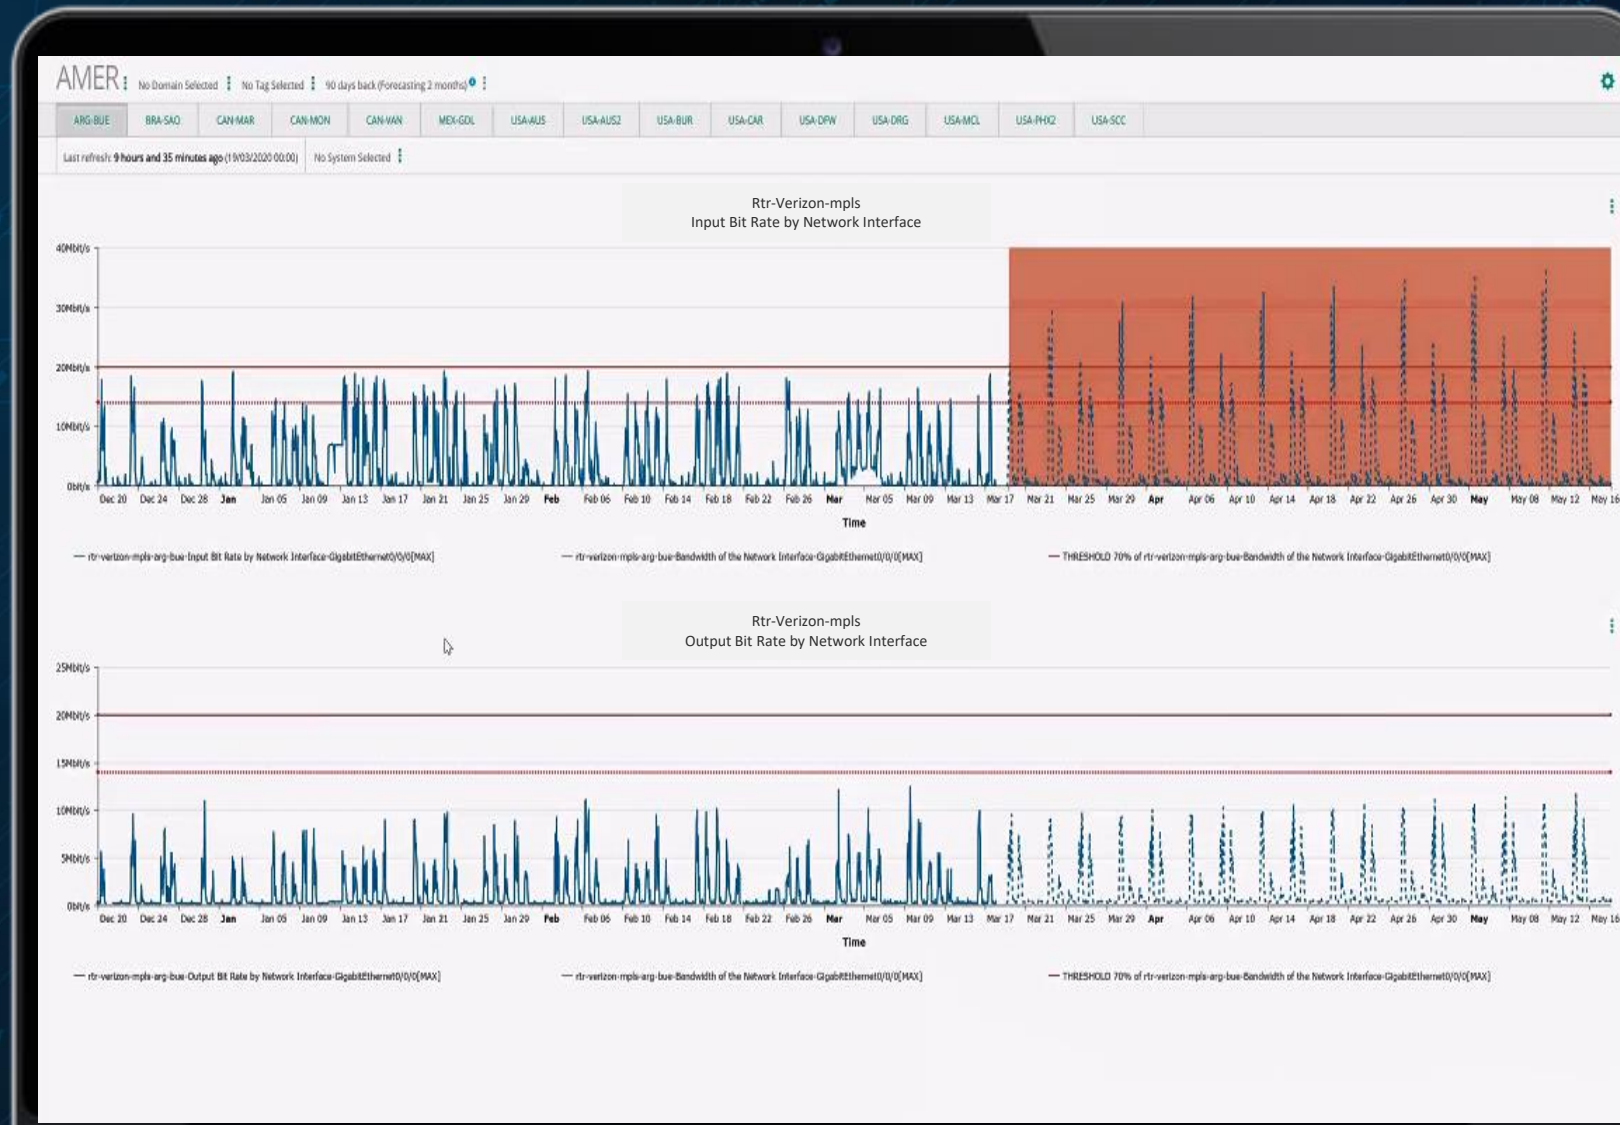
AMER No Domain Selected No Tag Selected 90 days back (Forecasting 2 months)

ARG-BUE BRA-SAO CAN-MAR CAN-MON CAN-VAN MEX-GDL USA-AUS USA-AUS2 USA-BUR USA-CAR USA-DFW USA-DRG USA-MCL USA-PHX2 USA-SCC

Last refresh: 9 hours and 35 minutes ago (19/03/2020 00:00) No System Selected

Rtr-Verizon-mpls
Input Bit Rate by Network Interface

40Mbit/s
30Mbit/s
20Mbit/s
10Mbit/s
0bit/s

Dec 20 Dec 24 Dec 28 Jan Jan 05 Jan 09 Jan 13 Jan 17 Jan 21 Jan 25 Jan 29 Feb Feb 06 Feb 10 Feb 14 Feb 18 Feb 22 Feb 26 Mar Mar 05 Mar 09 Mar 13 Mar 17 Mar 21 Mar 25 Mar 29 Apr Apr 06 Apr 10 Apr 14 Apr 18 Apr 22 Apr 26 Apr 30 May May 08 May 12 May 16

Time

— rtr-verizon-mpls-arg-bue-Input Bit Rate by Network Interface-GigabitEthernet0/0/0[MAX]
— rtr-verizon-mpls-arg-bue-Bandwidth of the Network Interface-GigabitEthernet0/0/0[MAX]
— THRESHOLD 70% of rtr-verizon-mpls-arg-bue-Bandwidth of the Network Interface-GigabitEthernet0/0/0[MAX]

Rtr-Verizon-mpls
Output Bit Rate by Network Interface

25Mbit/s
20Mbit/s
15Mbit/s
10Mbit/s
5Mbit/s
0bit/s

Dec 20 Dec 24 Dec 28 Jan Jan 05 Jan 09 Jan 13 Jan 17 Jan 21 Jan 25 Jan 29 Feb Feb 06 Feb 10 Feb 14 Feb 18 Feb 22 Feb 26 Mar Mar 05 Mar 09 Mar 13 Mar 17 Mar 21 Mar 25 Mar 29 Apr Apr 06 Apr 10 Apr 14 Apr 18 Apr 22 Apr 26 Apr 30 May May 08 May 12 May 16

Time

— rtr-verizon-mpls-arg-bue-Output Bit Rate by Network Interface-GigabitEthernet0/0/0[MAX]
— rtr-verizon-mpls-arg-bue-Bandwidth of the Network Interface-GigabitEthernet0/0/0[MAX]
— THRESHOLD 70% of rtr-verizon-mpls-arg-bue-Bandwidth of the Network Interface-GigabitEthernet0/0/0[MAX]